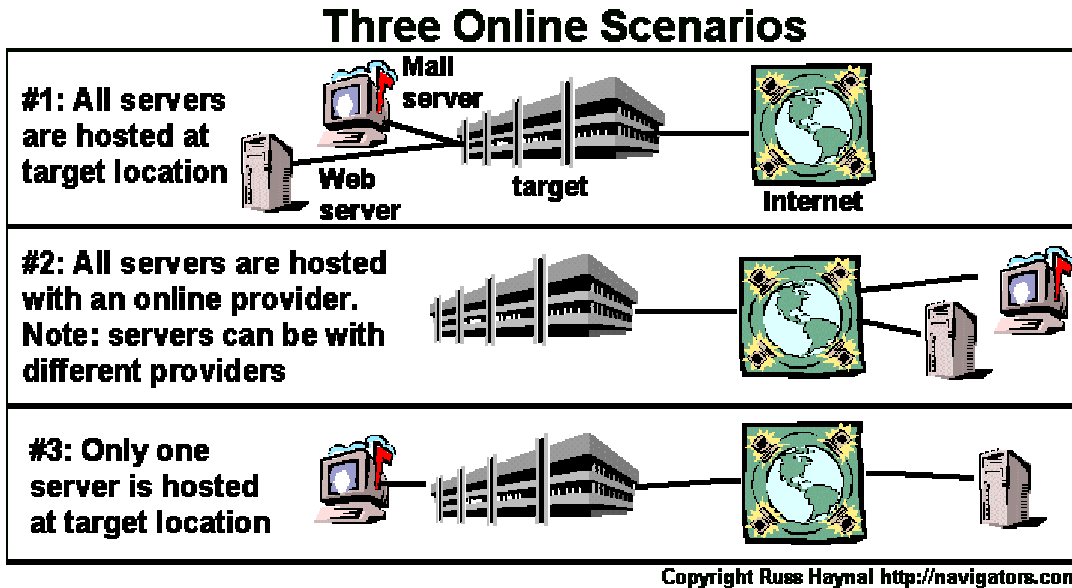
Three Online Scenarios

#1: All servers are hosted at target location

Mail server

Web server

target

Internet

#2: All servers are hosted with an online provider. Note: servers can be with different providers

#3: Only one server is hosted at target location

Copyright Russ Haynal http://navigators.com